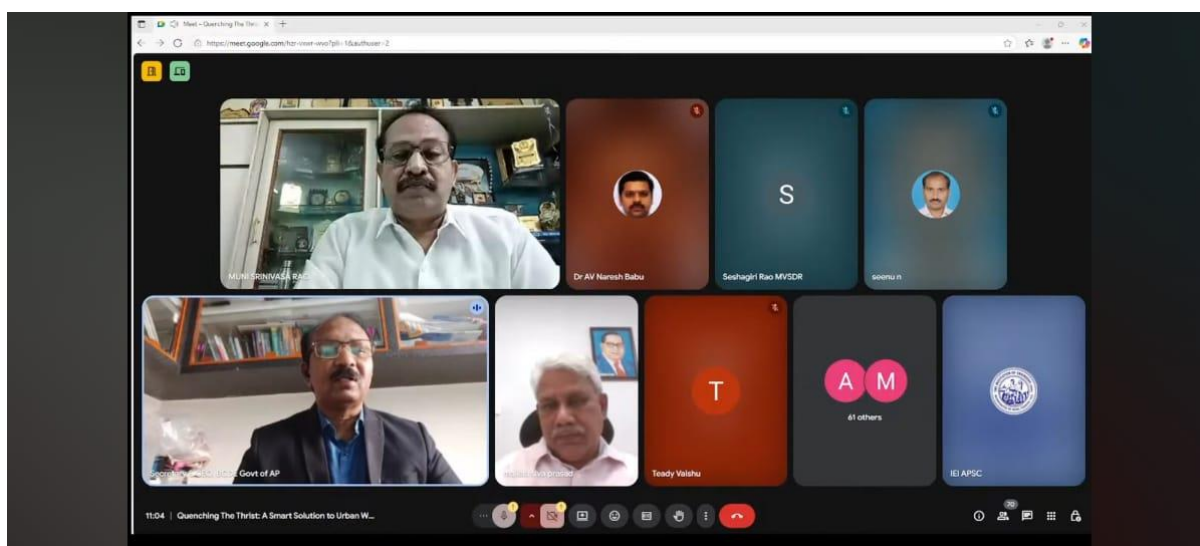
Meet – Quenching The Thirst ×
https://meet.google.com/hzr-vxwr-vwo?pli=1&authuser=2

MUNI SRINIVASA RAO

Dr AV Naresh Babu

S

Seshagiri Rao MVSDR

seenu n

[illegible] Govt of AP

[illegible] prasad

T

Teady Vaishu

A M

61 others

IEI APSC

11:04 | Quenching The Thrist: A Smart Solution to Urban W...

70